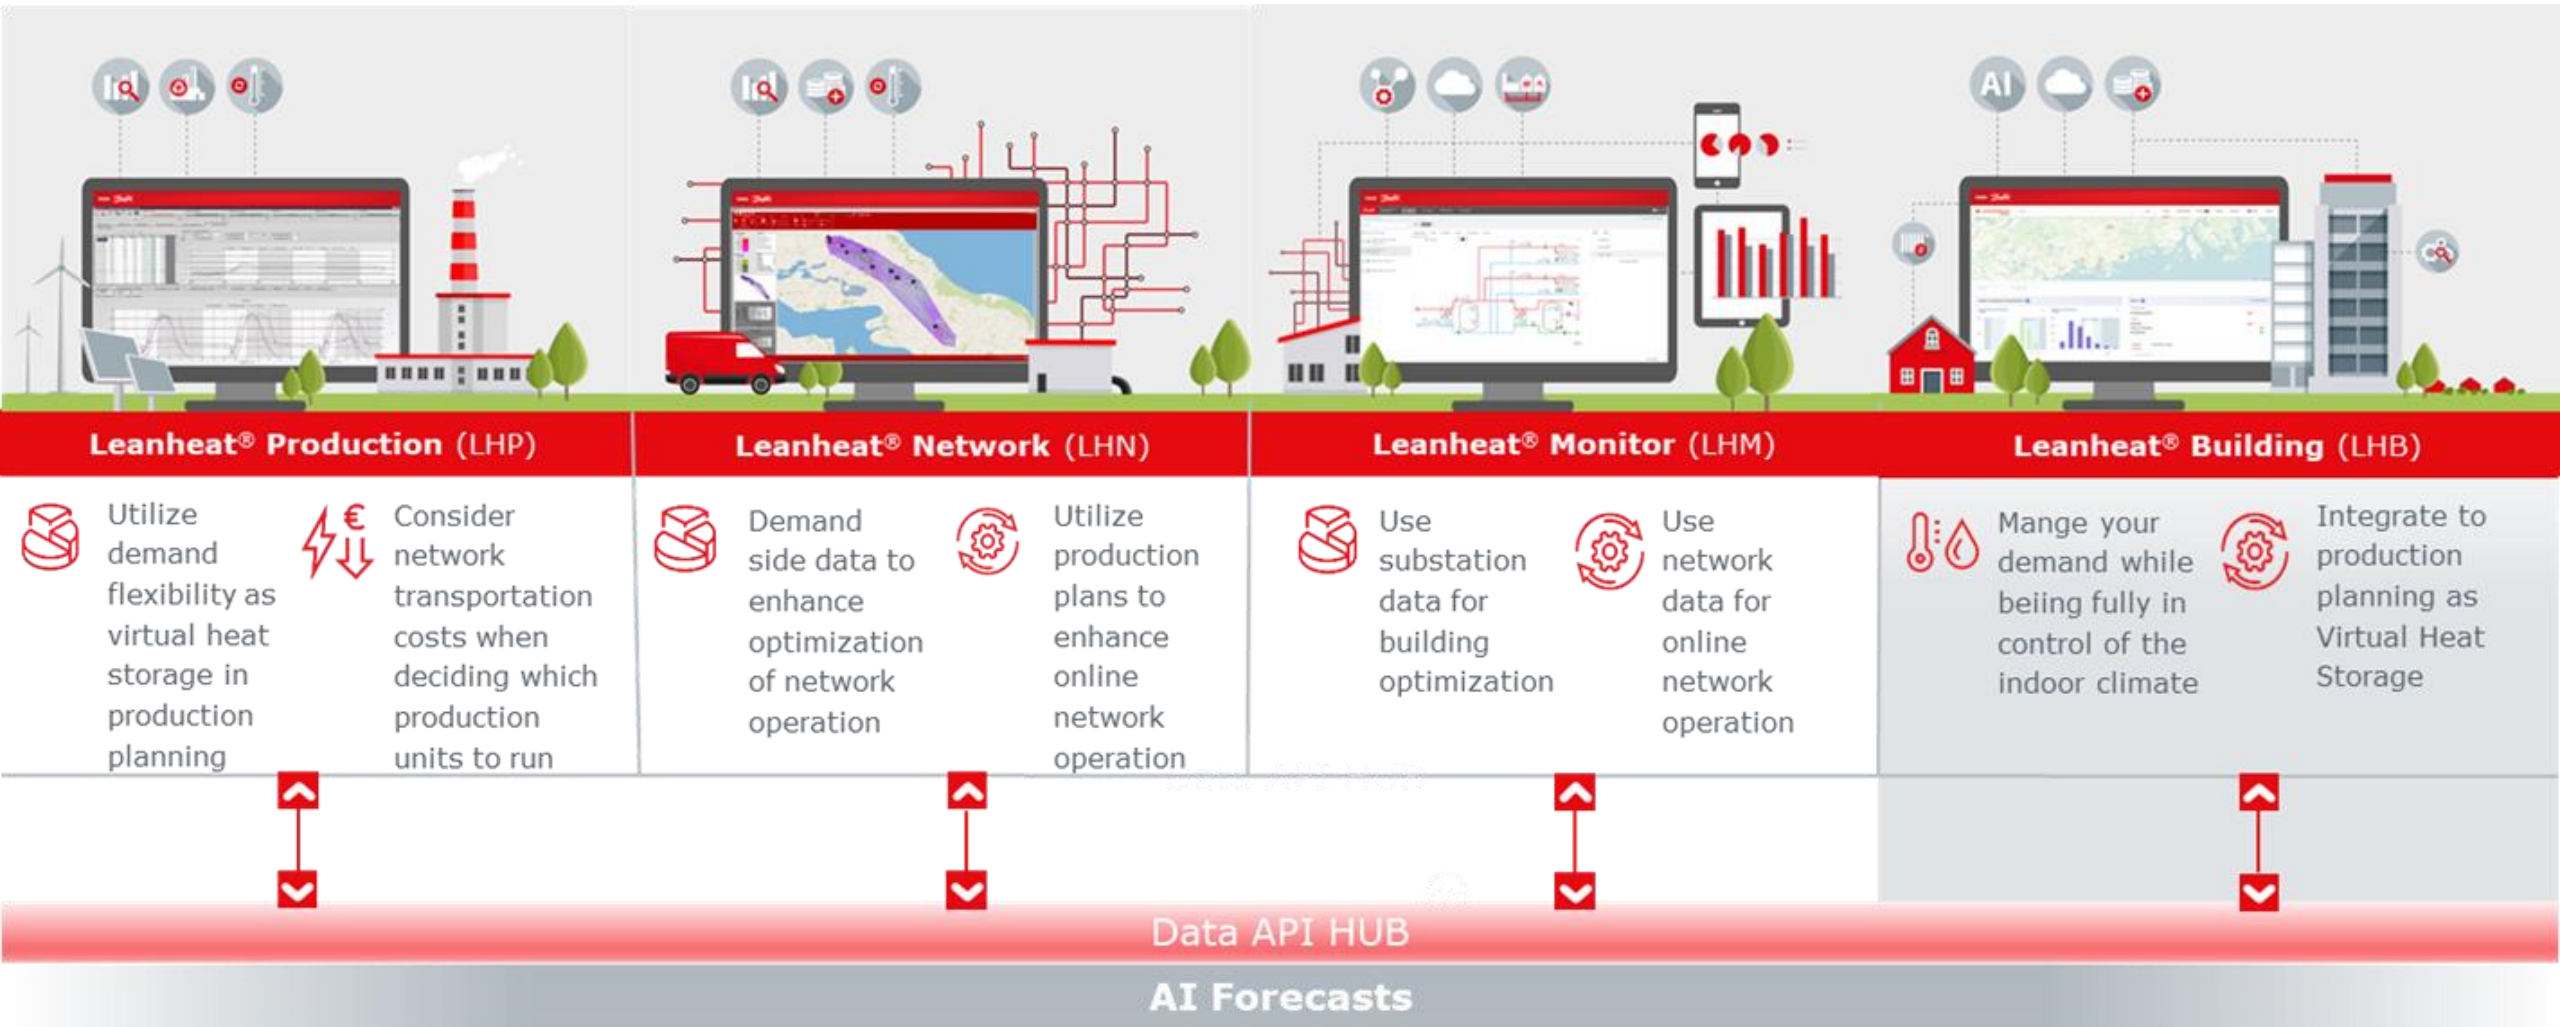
Leanheat® Production (LHP)

Utilize demand flexibility as virtual heat storage in production planning

Consider network transportation costs when deciding which production units to run

Leanheat® Network (LHN)

Demand side data to enhance optimization of network operation

Utilize production plans to enhance online network operation

Leanheat® Monitor (LHM)

Use substation data for building optimization

Use network data for online network operation

Leanheat® Building (LHB)

Mange your demand while beiing fully in control of the indoor climate

Integrate to production planning as Virtual Heat Storage

Data API HUB

AI Forecasts